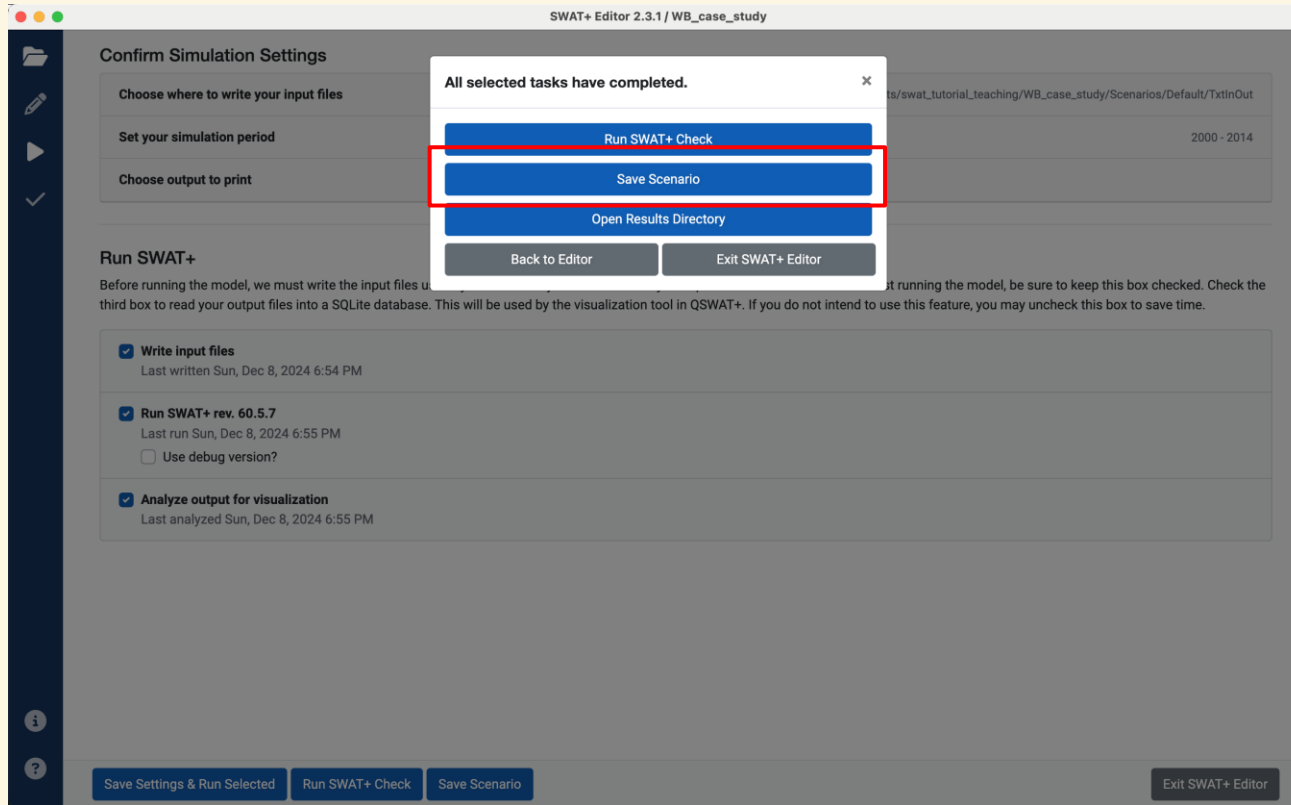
SWAT+ Editor 2.3.1 / WB_case_study

Confirm Simulation Settings

Choose where to write your input files

ts/swat_tutorial_teaching/WB_case_study/Scenarios/Default/TxtInOut

Set your simulation period

2000 - 2014

Choose output to print

All selected tasks have completed.

×

Run SWAT+ Check

Save Scenario

Open Results Directory

Back to Editor

Exit SWAT+ Editor

Run SWAT+

Before running the model, we must write the input files u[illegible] st running the model, be sure to keep this box checked. Check the third box to read your output files into a SQLite database. This will be used by the visualization tool in QSWAT+. If you do not intend to use this feature, you may uncheck this box to save time.

Write input files
Last written Sun, Dec 8, 2024 6:54 PM

Run SWAT+ rev. 60.5.7
Last run Sun, Dec 8, 2024 6:55 PM
Use debug version?

Analyze output for visualization
Last analyzed Sun, Dec 8, 2024 6:55 PM

Save Settings & Run Selected

Run SWAT+ Check

Save Scenario

Exit SWAT+ Editor